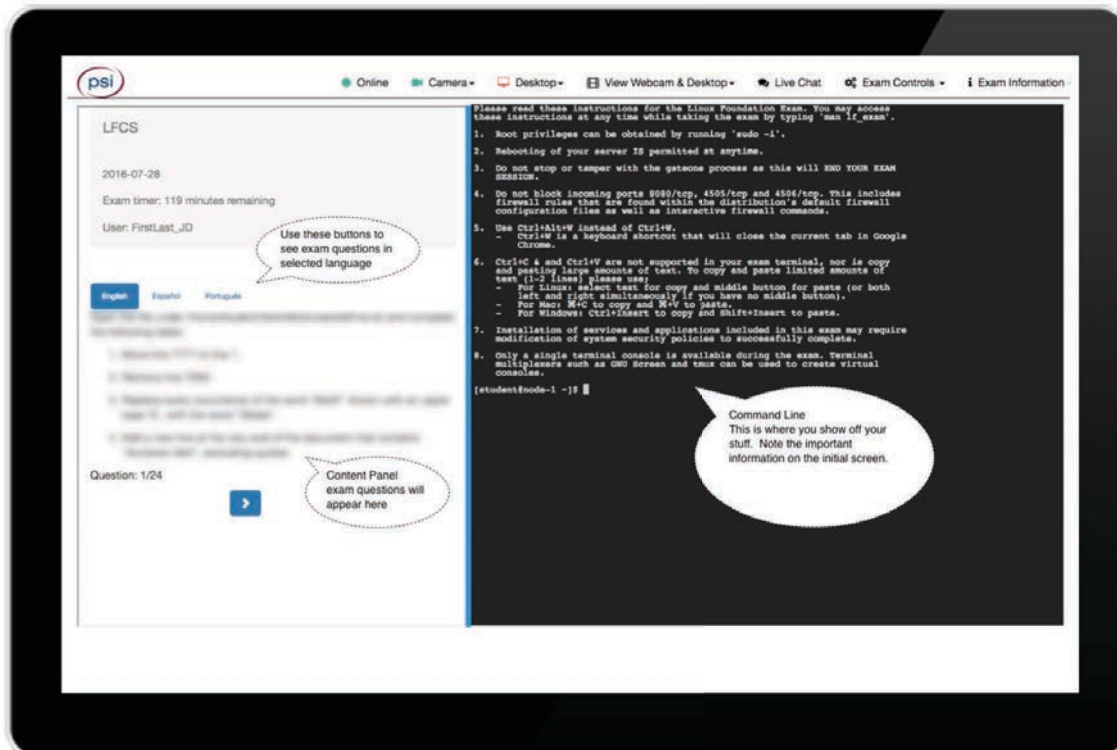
psi

Online Camera Desktop View Webcam & Desktop Live Chat Exam Controls Exam Information

LFCS

2016-07-28

Exam timer: 119 minutes remaining

User: FirstLast_JD

Use these buttons to see exam questions in selected language

English Español Português

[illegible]

1. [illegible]

2. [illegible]

3. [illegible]

4. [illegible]

Question: 1/24

Content Panel exam questions will appear here

Please read these instructions for the Linux Foundation Exam. You may access these instructions at any time while taking the exam by typing 'man lf_exam'.

1. Root privileges can be obtained by running 'sudo -i'.

2. Rebooting of your server IS permitted at anytime.

3. Do not stop or tamper with the gateone process as this will END YOUR EXAM SESSION.

4. Do not block incoming ports 8080/tcp, 4505/tcp and 4506/tcp. This includes firewall rules that are found within the distribution's default firewall configuration files as well as interactive firewall commands.

5. Use Ctrl+Alt+W instead of Ctrl+W.
- Ctrl+W is a keyboard shortcut that will close the current tab in Google Chrome.

6. Ctrl+C & and Ctrl+V are not supported in your exam terminal, nor is copy and pasting large amounts of text. To copy and paste limited amounts of text (1-2 lines) please use;
- For Linux: select text for copy and middle button for paste (or both left and right simultaneously if you have no middle button).
- For Mac: ⌘+C to copy and ⌘+V to paste.
- For Windows: Ctrl+Insert to copy and Shift+Insert to paste.

7. Installation of services and applications included in this exam may require modification of system security policies to successfully complete.

8. Only a single terminal console is available during the exam. Terminal multiplexers such as GNU Screen and tmux can be used to create virtual consoles.

[student@node-1 ~]$

Command Line
This is where you show off your stuff. Note the important information on the initial screen.